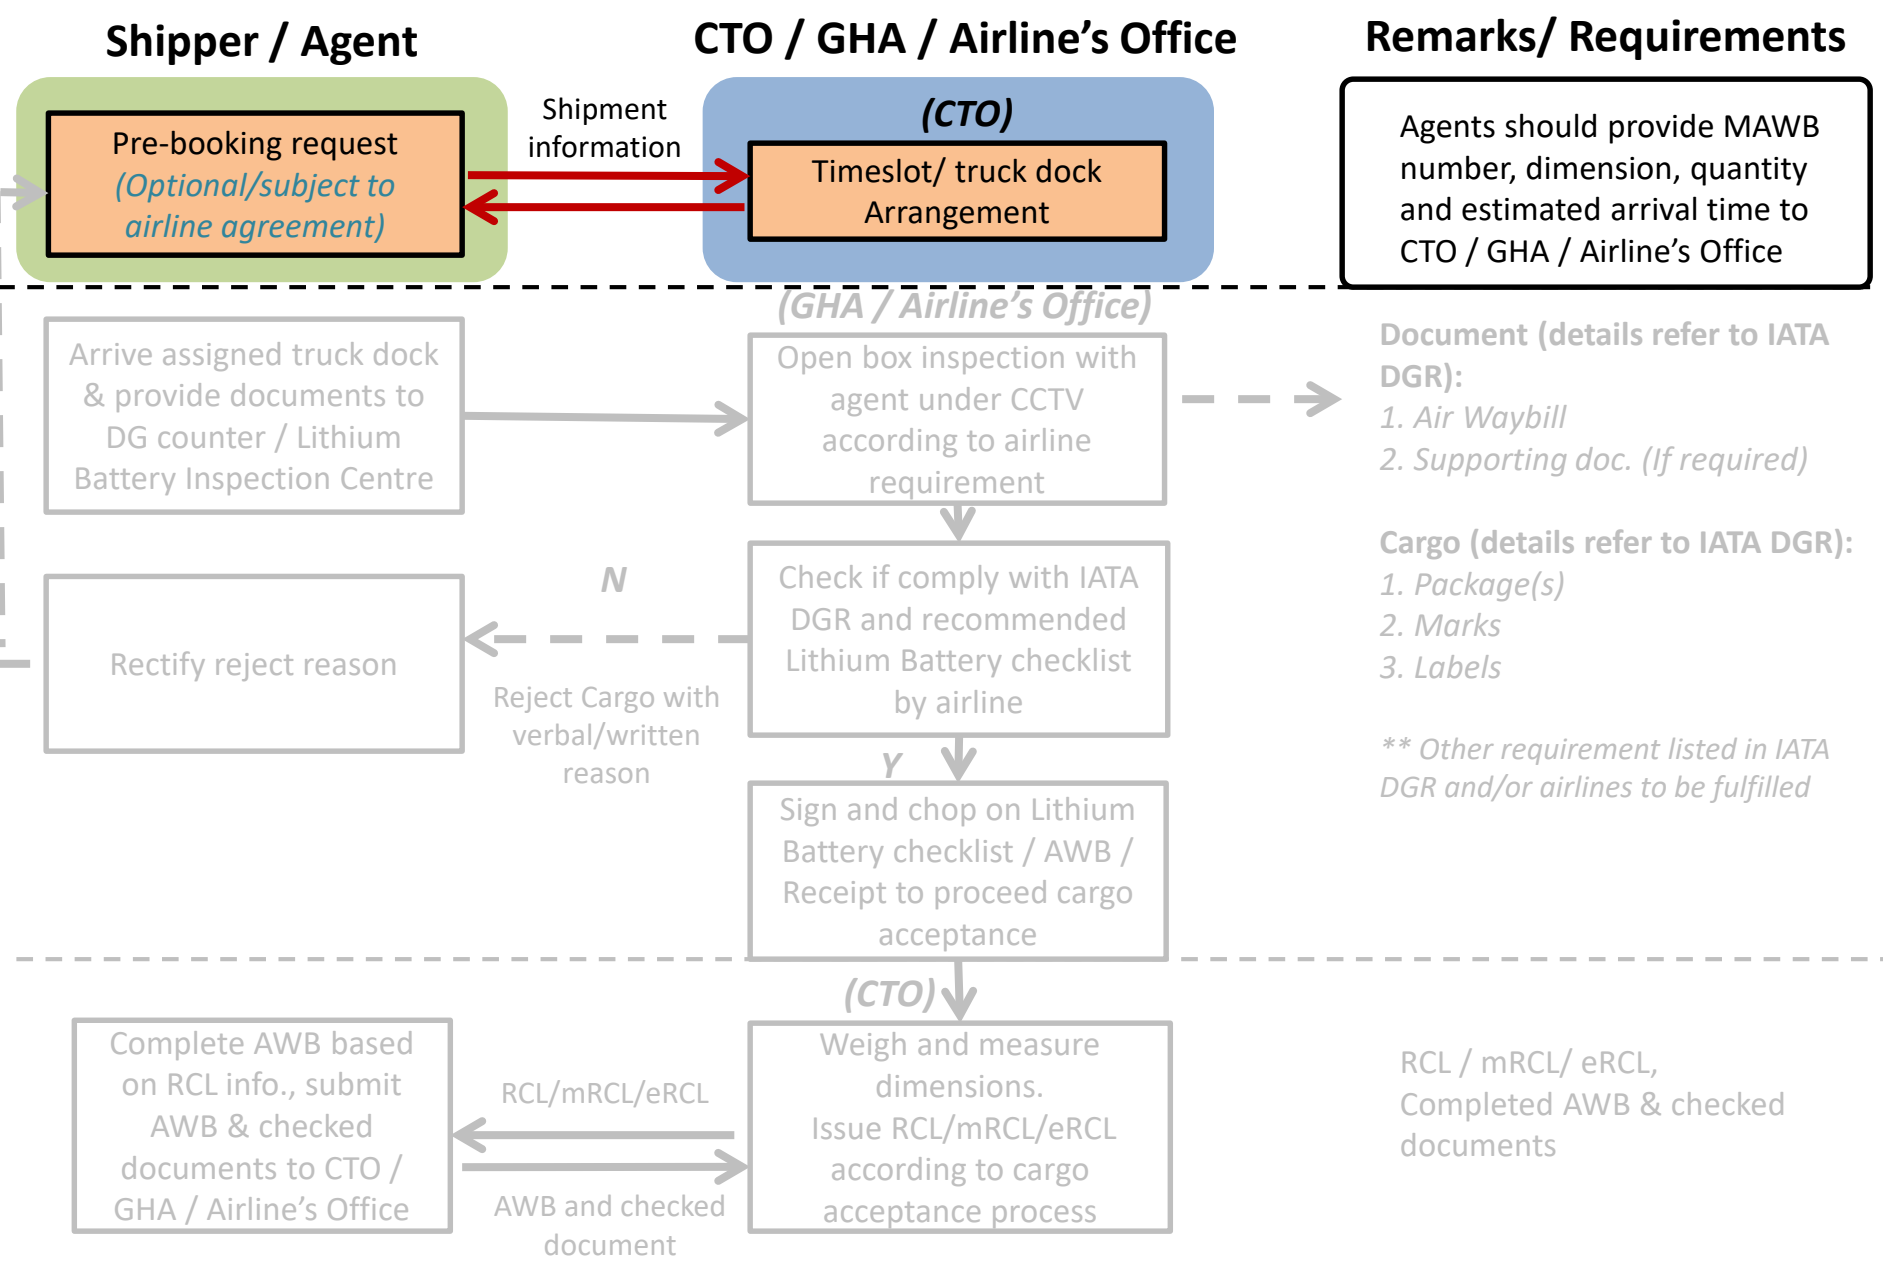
Shipper / Agent

CTO / GHA / Airline's Office

Remarks/ Requirements

Pre-booking request (Optional/subject to airline agreement)

Shipment information

(CTO)

Timeslot/ truck dock Arrangement

Agents should provide MAWB number, dimension, quantity and estimated arrival time to CTO / GHA / Airline's Office

(GHA / Airline's Office)

Arrive assigned truck dock & provide documents to DG counter / Lithium Battery Inspection Centre

Open box inspection with agent under CCTV according to airline requirement

Document (details refer to IATA DGR):
1. Air Waybill
2. Supporting doc. (If required)

Cargo (details refer to IATA DGR):
1. Package(s)
2. Marks
3. Labels

** Other requirement listed in IATA DGR and/or airlines to be fulfilled

N

Rectify reject reason

Reject Cargo with verbal/written reason

Check if comply with IATA DGR and recommended Lithium Battery checklist by airline

Y

Sign and chop on Lithium Battery checklist / AWB / Receipt to proceed cargo acceptance

(CTO)

Complete AWB based on RCL info., submit AWB & checked documents to CTO / GHA / Airline's Office

RCL/mRCL/eRCL

AWB and checked document

Weigh and measure dimensions. Issue RCL/mRCL/eRCL according to cargo acceptance process

RCL / mRCL/ eRCL, Completed AWB & checked documents